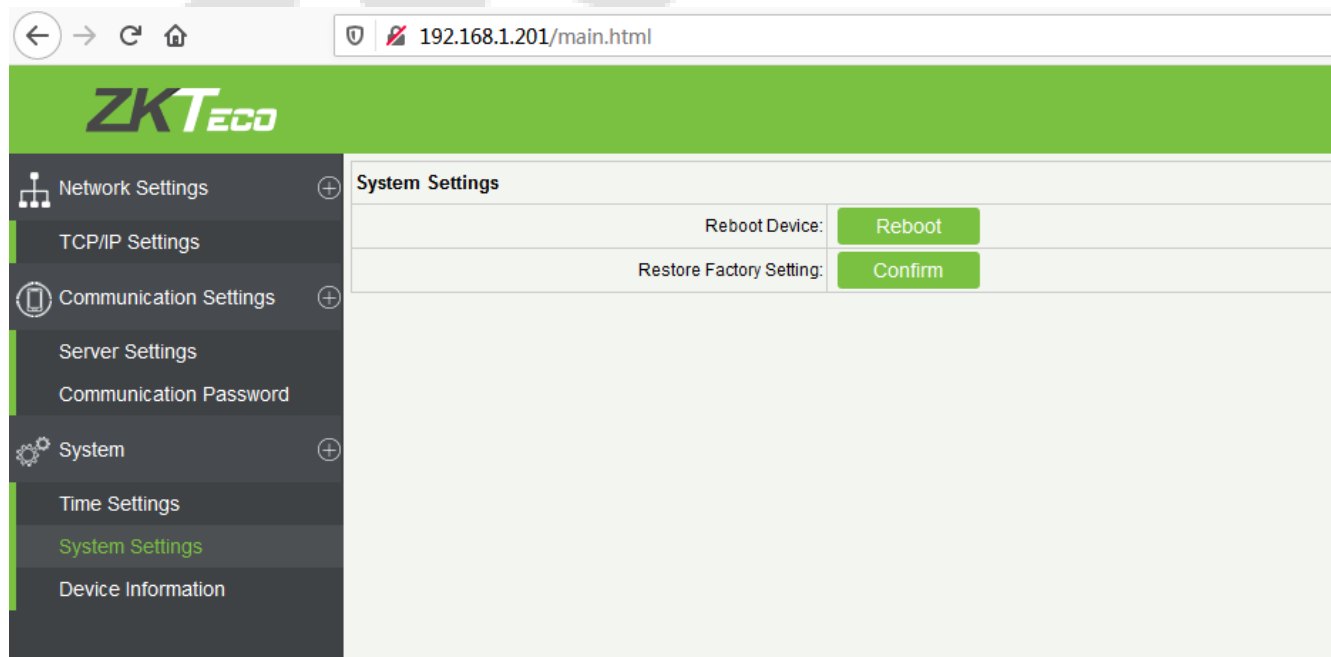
192.168.1.201/main.html

ZKTeco

Network Settings
TCP/IP Settings
Communication Settings
Server Settings
Communication Password
System
Time Settings
System Settings
Device Information

System Settings

| | |
|---|---|
| Reboot Device: | Reboot |
| Restore Factory Setting: | Confirm |